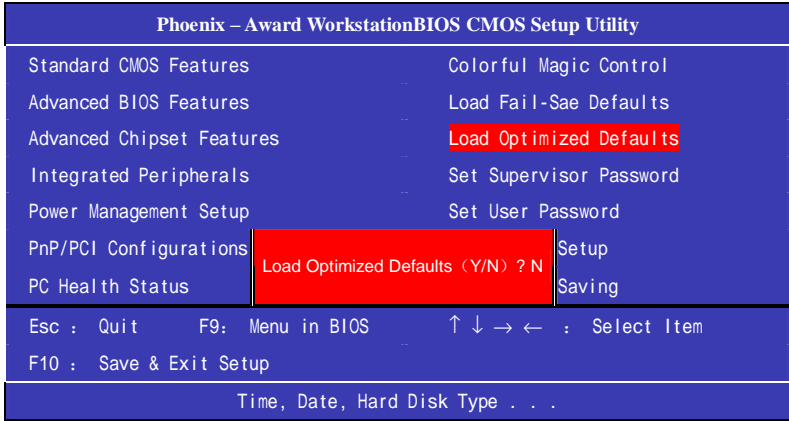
Phoenix – Award WorkstationBIOS CMOS Setup Utility

Standard CMOS Features

Advanced BIOS Features

Advanced Chipset Features

Integrated Peripherals

Power Management Setup

PnP/PCI Configurations

PC Health Status

Colorful Magic Control

Load Fail-Sae Defaults

Load Optimized Defaults

Set Supervisor Password

Set User Password

Setup

Saving

Load Optimized Defaults（Y/N）? N

Esc : Quit F9: Menu in BIOS

↑ ↓ → ← : Select Item

F10 : Save & Exit Setup

Time, Date, Hard Disk Type . . .